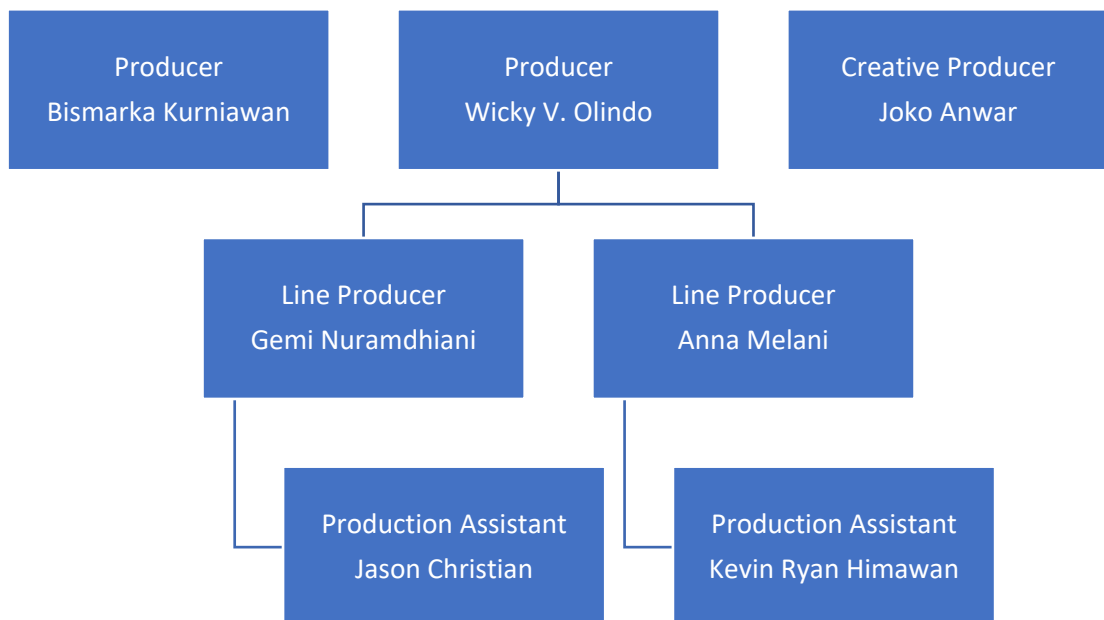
Producer
Bismarka Kurniawan

Producer
Wicky V. Olindo

Creative Producer
Joko Anwar

Line Producer
Gemi Nuramdhiani

Line Producer
Anna Melani

Production Assistant
Jason Christian

Production Assistant
Kevin Ryan Himawan